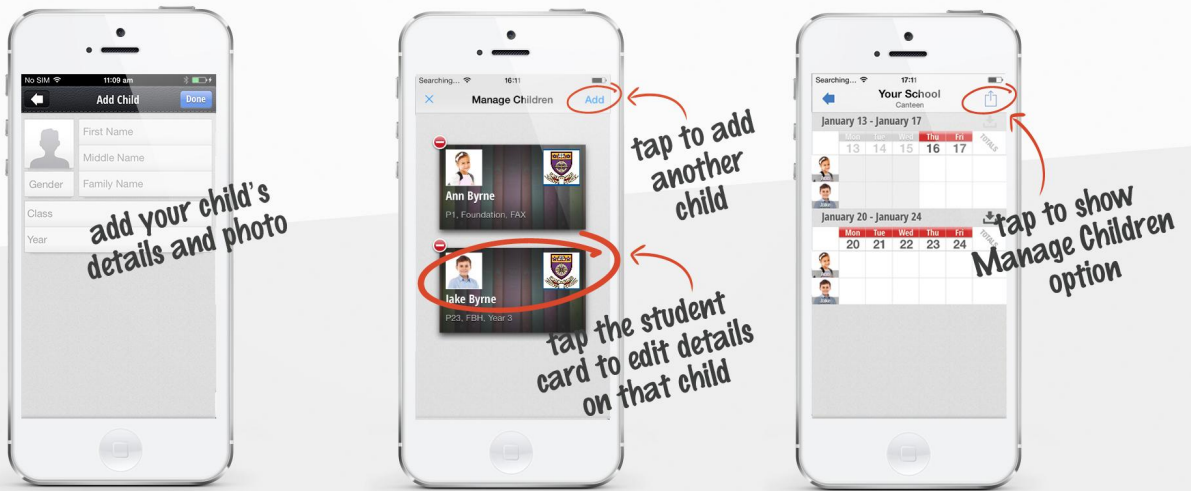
No SIM
11:09 am
Add Child
Done
First Name
Middle Name
Gender
Family Name
Class
Year

add your child's details and photo

Searching...
16:11
Manage Children
Add
Ann Byrne
P1, Foundation, FAX
Jake Byrne
P23, FBH, Year 3

tap to add another child

tap the student card to edit details on that child

Searching...
17:11
Your School
Canteen
January 13 - January 17
Mon Tue Wed Thu Fri
13 14 15 16 17
TOTALS
January 20 - January 24
Mon Tue Wed Thu Fri
20 21 22 23 24
TOTALS

tap to show Manage Children option